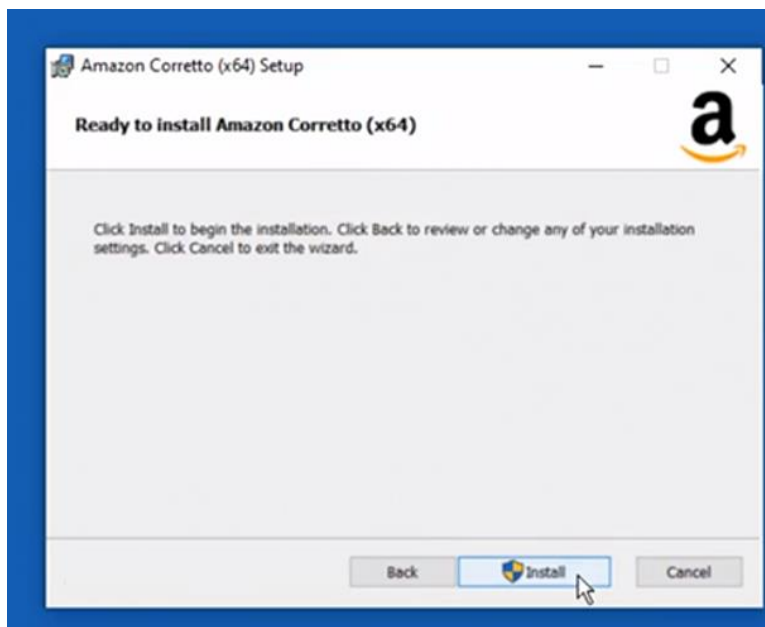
Amazon Corretto (x64) Setup

Ready to install Amazon Corretto (x64)

a

Click Install to begin the installation. Click Back to review or change any of your installation settings. Click Cancel to exit the wizard.

Back
Install
Cancel